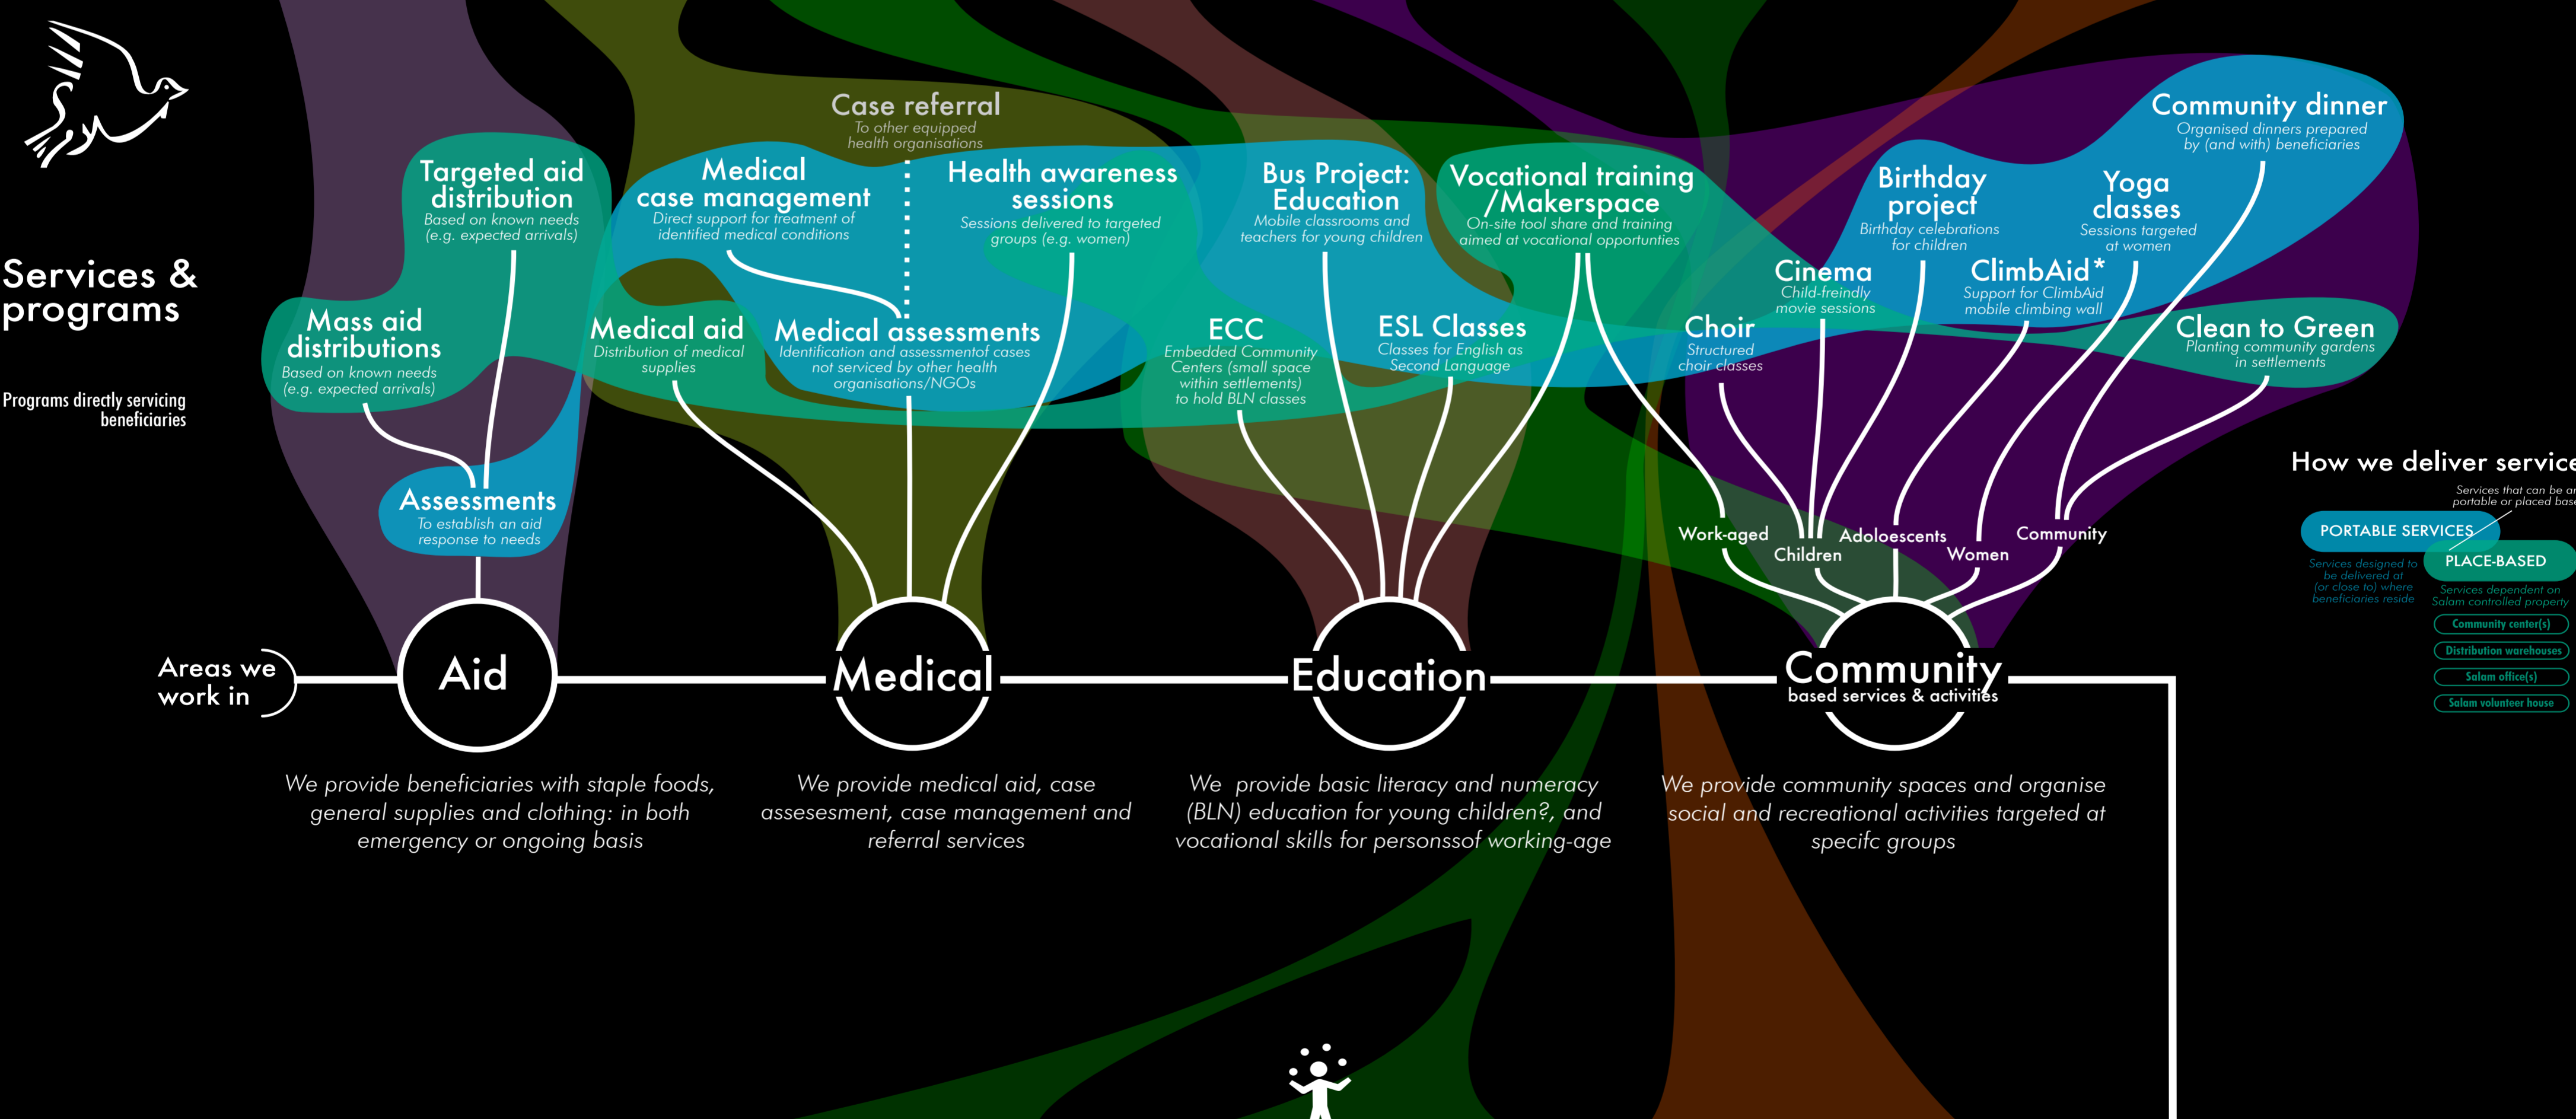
Services & programs

Programs directly servicing beneficiaries

Case referral
To other equipped health organisations

Targeted aid distribution
Based on known needs (e.g. expected arrivals)

Medical case management
Direct support for treatment of identified medical conditions

Health awareness sessions
Sessions delivered to targeted groups (e.g. women)

Bus Project: Education
Mobile classrooms and teachers for young children

Vocational training /Makerspace
On-site tool share and training aimed at vocational opportunities

Community dinner
Organised dinners prepared by (and with) beneficiaries

Birthday project
Birthday celebrations for children

Yoga classes
Sessions targeted at women

Cinema
Child-freindly movie sessions

ClimbAid*
Support for ClimbAid mobile climbing wall

Mass aid distributions
Based on known needs (e.g. expected arrivals)

Medical aid
Distribution of medical supplies

Medical assessments
Identification and assessmentof cases not serviced by other health organisations/NGOs

ECC
Embedded Community Centers (small space within settlements) to hold BLN classes

ESL Classes
Classes for English as Second Language

Choir
Structured choir classes

Clean to Green
Planting community gardens in settlements

Assessments
To establish an aid response to needs

Work-aged
Children
Adoloescents
Women
Community

How we deliver service

Services that can be a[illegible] portable or placed bas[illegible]

PORTABLE SERVICES
Services designed to be delivered at (or close to) where beneficiaries reside

PLACE-BASED
Services dependent on Salam controlled property

Community center(s)
Distribution warehouses
Salam office(s)
Salam volunteer house

Areas we work in

Aid
Medical
Education
Community
based services & activities

We provide beneficiaries with staple foods, general supplies and clothing: in both emergency or ongoing basis

We provide medical aid, case assesesment, case management and referral services

We provide basic literacy and numeracy (BLN) education for young children?, and vocational skills for personssof working-age

We provide community spaces and organise social and recreational activities targeted at specifc groups